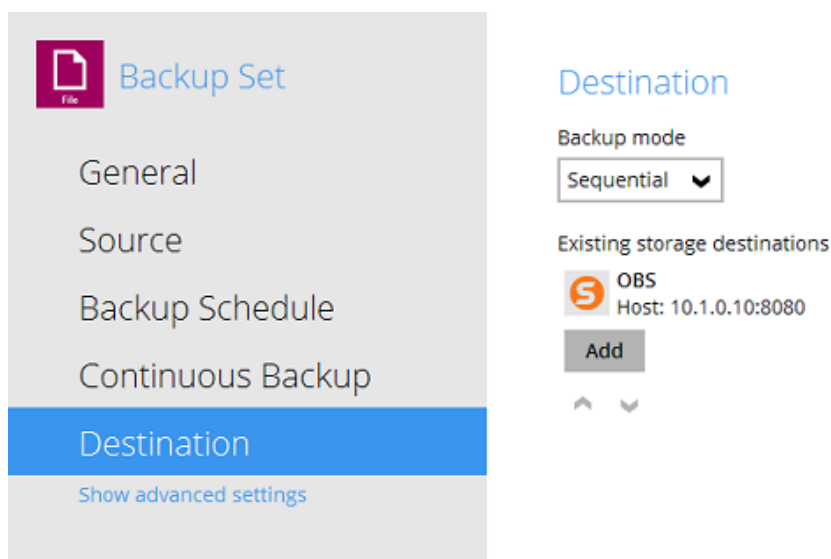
File

Backup Set

General

Source

Backup Schedule

Continuous Backup

Destination

Show advanced settings

Destination

Backup mode

Sequential

Existing storage destinations

OBS
Host: 10.1.0.10:8080

Add